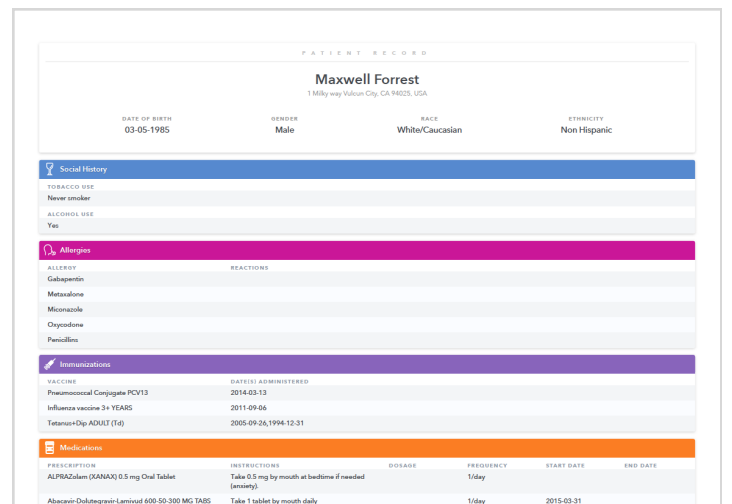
PATIENT RECORD

Maxwell Forrest

1 Milky way Vulcun City, CA 94025, USA

| DATE OF BIRTH | GENDER | RACE | ETHNICITY |
|---|---|---|---|
| 03-05-1985 | Male | White/Caucasian | Non Hispanic |

Social History

TOBACCO USE

Never smoker

ALCOHOL USE

Yes

Allergies

| ALLERGY | REACTIONS |
|---|---|
| Gabapentin | |
| Metaxalone | |
| Miconazole | |
| Oxycodone | |
| Penicillins | |

Immunizations

| VACCINE | DATE(S) ADMINISTERED |
|---|---|
| Pneumococcal Conjugate PCV13 | 2014-03-13 |
| Influenza vaccine 3+ YEARS | 2011-09-06 |
| Tetanus+Dip ADULT (Td) | 2005-09-26,1994-12-31 |

Medications

| PRESCRIPTION | INSTRUCTIONS | DOSAGE | FREQUENCY | START DATE | END DATE |
|---|---|---|---|---|---|
| ALPRAZolam (XANAX) 0.5 mg Oral Tablet | Take 0.5 mg by mouth at bedtime if needed (anxiety). | | 1/day | | |
| Abacavir-Dolutegravir-Lamivud 600-50-300 MG TABS | Take 1 tablet by mouth daily | | 1/day | 2015-03-31 | |